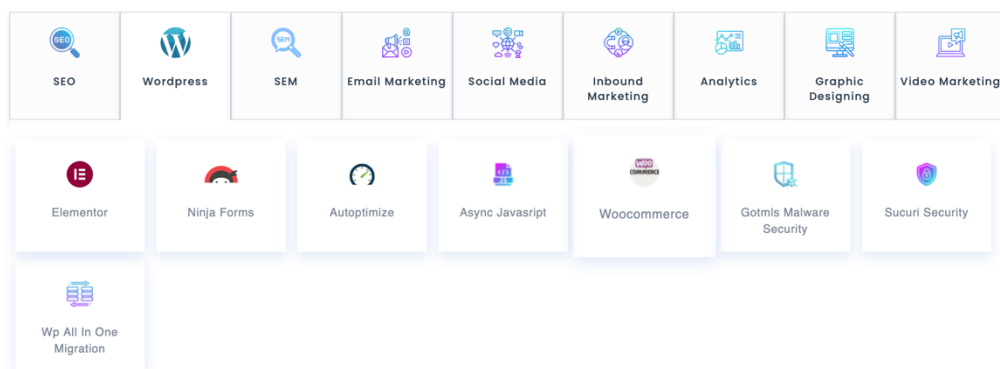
SEO

SEO

Wordpress

SEM

SEM

Email Marketing

Social Media

Inbound Marketing

Analytics

Graphic Designing

Video Marketing

Elementor

Ninja Forms

Autoptimize

Async Javasript

WOO COMMERCE

Woocommerce

Gotmls Malware Security

Sucuri Security

Wp All In One Migration